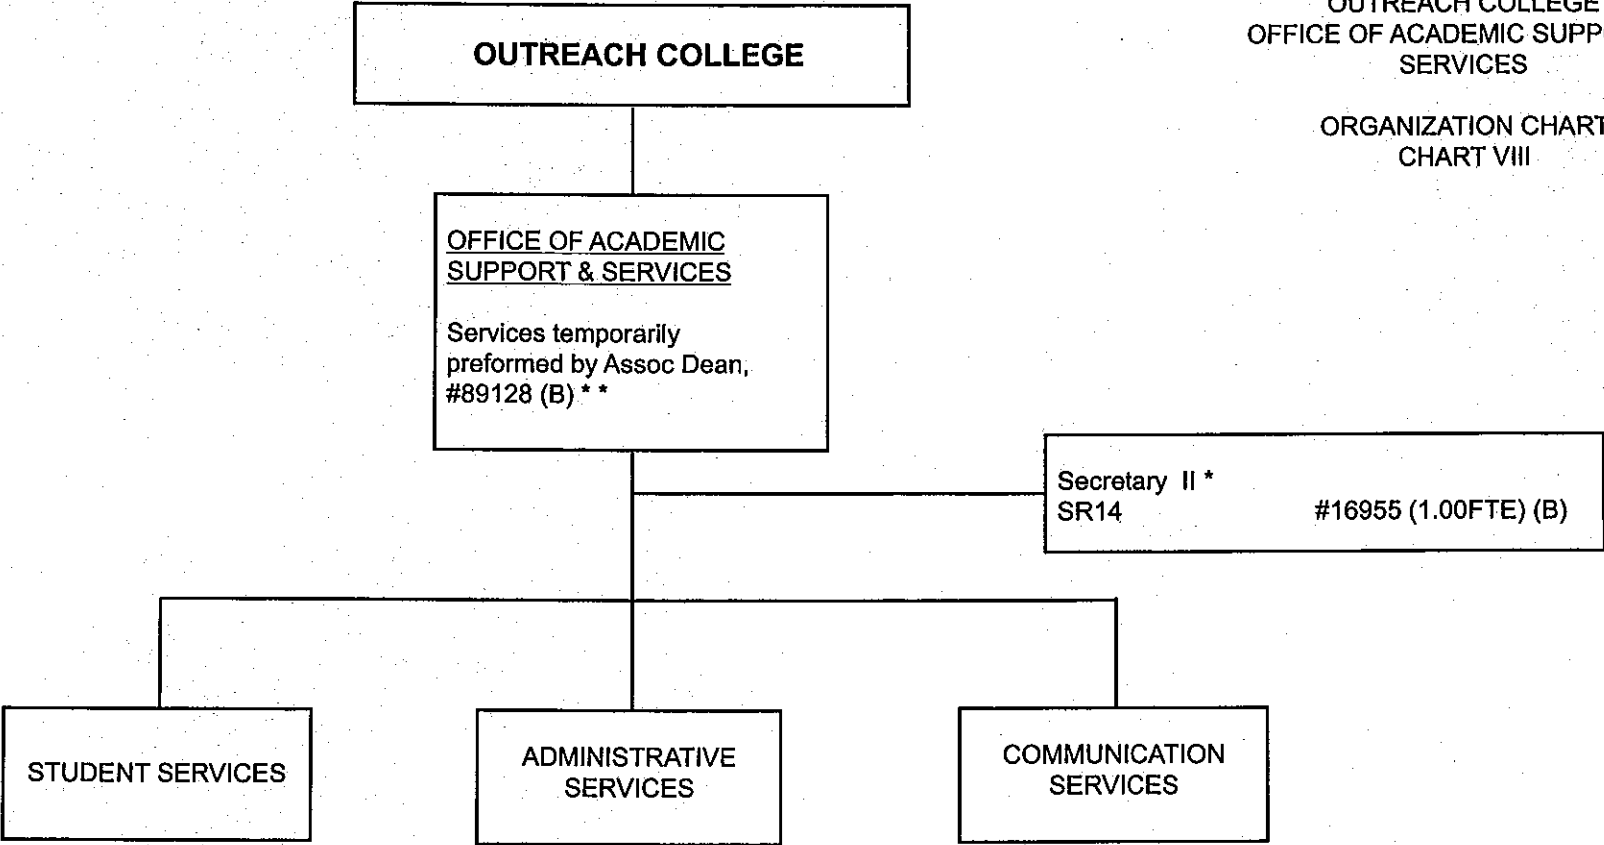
OUTREACH COLLEGE
OFFICE OF ACADEMIC SUPP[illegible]
SERVICES

ORGANIZATION CHART
CHART VIII

OUTREACH COLLEGE

OFFICE OF ACADEMIC SUPPORT & SERVICES

Services temporarily preformed by Assoc Dean, #89128 (B) * *

Secretary II *
SR14 #16955 (1.00FTE) (B)

STUDENT SERVICES

ADMINISTRATIVE SERVICES

COMMUNICATION SERVICES